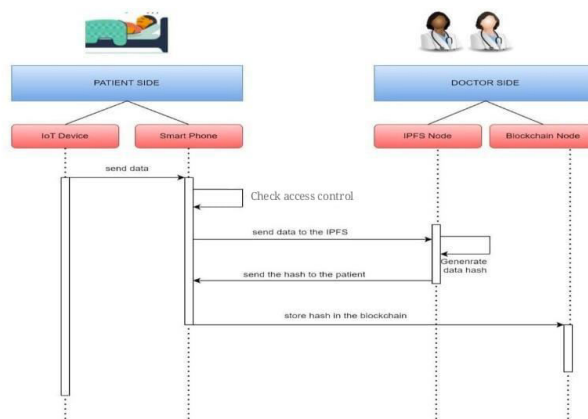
PATIENT SIDE

DOCTOR SIDE

IoT Device

Smart Phone

IPFS Node

Blockchain Node

send data

Check access control

send data to the IPFS

Genenrate data hash

send the hash to the patient

store hash in the blockchain